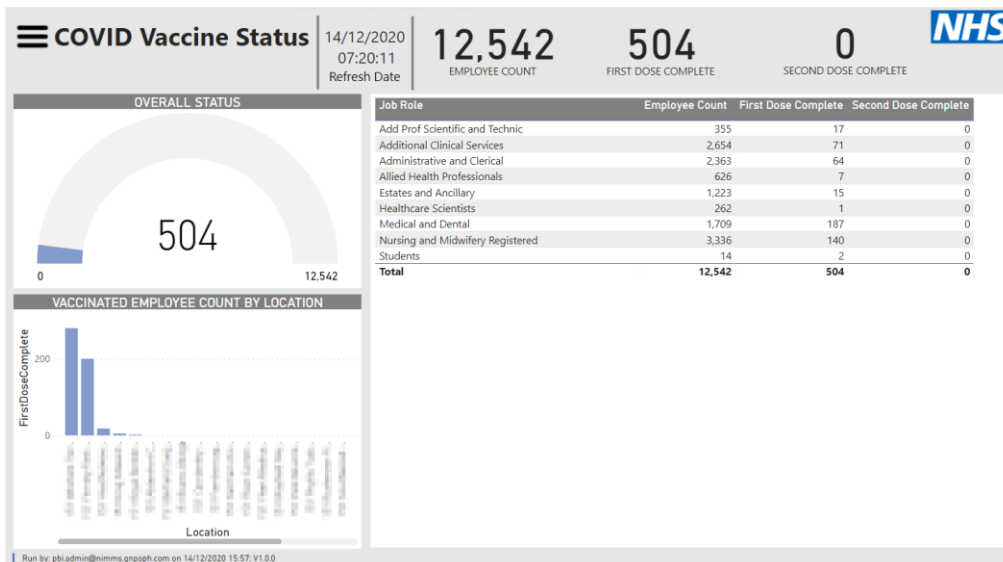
COVID Vaccine Status

14/12/2020
07:20:11
Refresh Date

12,542
EMPLOYEE COUNT

504
FIRST DOSE COMPLETE

0
SECOND DOSE COMPLETE

NHS

OVERALL STATUS

504

0

12,542

VACCINATED EMPLOYEE COUNT BY LOCATION

FirstDoseComplete

200

0

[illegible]

Location

| Job Role | Employee Count | First Dose Complete | Second Dose Complete |
|---|---|---|---|
| Add Prof Scientific and Technic | 355 | 17 | 0 |
| Additional Clinical Services | 2,654 | 71 | 0 |
| Administrative and Clerical | 2,363 | 64 | 0 |
| Allied Health Professionals | 626 | 7 | 0 |
| Estates and Ancillary | 1,223 | 15 | 0 |
| Healthcare Scientists | 262 | 1 | 0 |
| Medical and Dental | 1,709 | 187 | 0 |
| Nursing and Midwifery Registered | 3,336 | 140 | 0 |
| Students | 14 | 2 | 0 |
| Total | 12,542 | 504 | 0 |

Run by: pbi.admin@nimms.gnpoph.com on 14/12/2020 15:57; V1.0.0